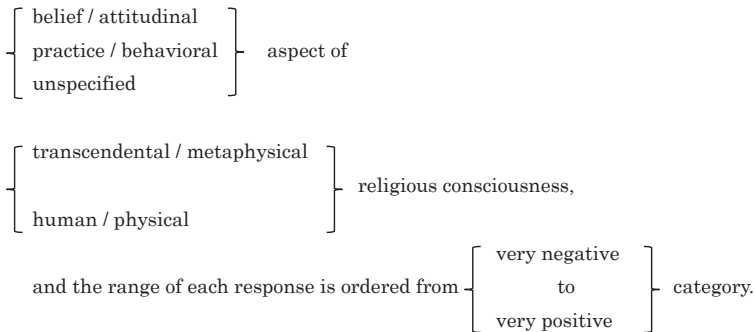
belief / attitudinal
practice / behavioral
unspecified

aspect of

transcendental / metaphysical

human / physical

religious consciousness,

and the range of each response is ordered from

very negative
to
very positive

category.